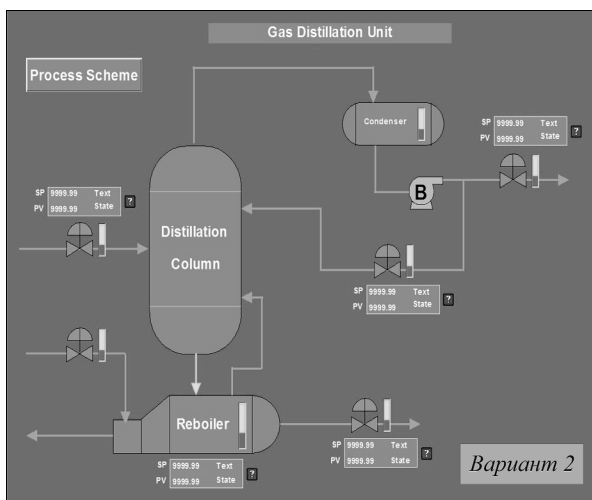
Gas Distillation Unit

Process Scheme

Condenser

SP 9999.99 Text
PV 9999.99 State ?

B

SP 9999.99 Text
PV 9999.99 State ?

Distillation Column

SP 9999.99 Text
PV 9999.99 State ?

Reboiler

SP 9999.99 Text
PV 9999.99 State ?

SP 9999.99 Text
PV 9999.99 State ?

Вариант 2